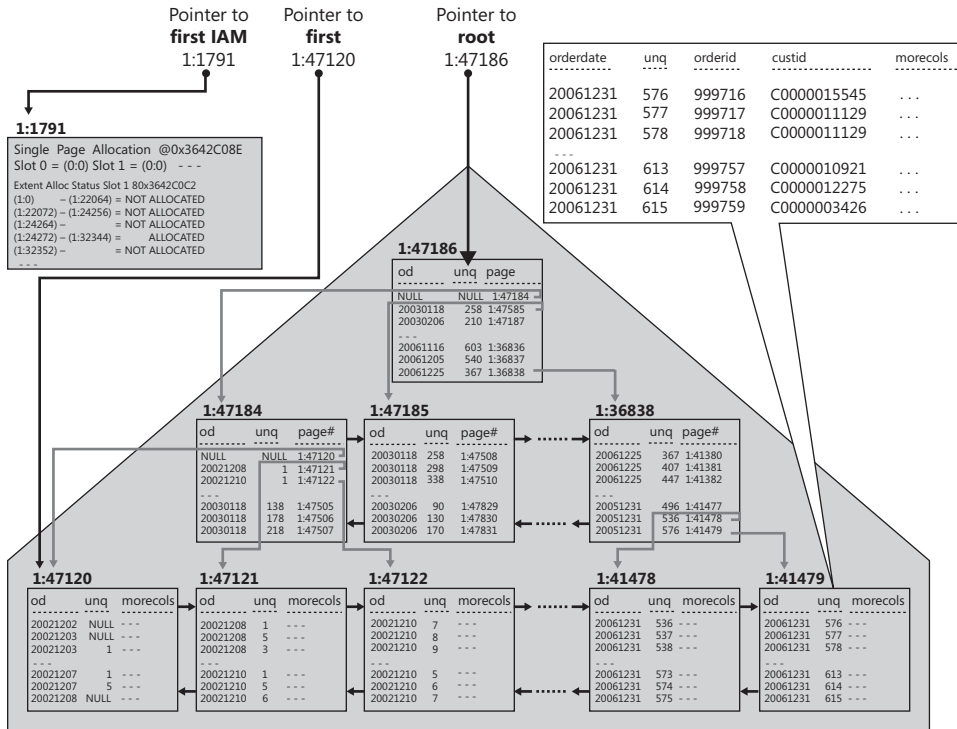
Pointer to **first IAM** 1:1791

Pointer to **first** 1:47120

Pointer to **root** 1:47186

| orderdate | unq | orderid | custid | morecols |
|---|---|---|---|---|
| 20061231 | 576 | 999716 | C0000015545 | . . . |
| 20061231 | 577 | 999717 | C0000011129 | . . . |
| 20061231 | 578 | 999718 | C0000011129 | . . . |
| . . . | | | | |
| 20061231 | 613 | 999757 | C0000010921 | . . . |
| 20061231 | 614 | 999758 | C0000012275 | . . . |
| 20061231 | 615 | 999759 | C0000003426 | . . . |

**1:1791**
Single Page Allocation @0x3642C08E
Slot 0 = (0:0) Slot 1 = (0:0) - - -
Extent Alloc Status Slot 1 80x3642C0C2
(1:0) – (1:22064) = NOT ALLOCATED
(1:22072) – (1:24256) = NOT ALLOCATED
(1:24264) – = NOT ALLOCATED
(1:24272) – (1:32344) = ALLOCATED
(1:32352) – = NOT ALLOCATED
- - -

**1:47186**
| od | unq | page |
|---|---|---|
| NULL | NULL | 1:47184 |
| 20030118 | 258 | 1:47585 |
| 20030206 | 210 | 1:47187 |
| - - - | | |
| 20061116 | 603 | 1:36836 |
| 20061205 | 540 | 1:36837 |
| 20061225 | 367 | 1:36838 |

**1:47184**
| od | unq | page# |
|---|---|---|
| NULL | NULL | 1:47120 |
| 20021208 | 1 | 1:47121 |
| 20021210 | 1 | 1:47122 |
| - - - | | |
| 20030118 | 138 | 1:47505 |
| 20030118 | 178 | 1:47506 |
| 20030118 | 218 | 1:47507 |

**1:47185**
| od | unq | page# |
|---|---|---|
| 20030118 | 258 | 1:47508 |
| 20030118 | 298 | 1:47509 |
| 20030118 | 338 | 1:47510 |
| - - - | | |
| 20030206 | 90 | 1:47829 |
| 20030206 | 130 | 1:47830 |
| 20030206 | 170 | 1:47831 |

**1:36838**
| od | unq | page# |
|---|---|---|
| 20061225 | 367 | 1:41380 |
| 20061225 | 407 | 1:41381 |
| 20061225 | 447 | 1:41382 |
| - - - | | |
| 20051231 | 496 | 1:41477 |
| 20051231 | 536 | 1:41478 |
| 20051231 | 576 | 1:41479 |

**1:47120**
| od | unq | morecols |
|---|---|---|
| 20021202 | NULL | - - - |
| 20021203 | NULL | - - - |
| 20021203 | 1 | - - - |
| - - - | | |
| 20021207 | 1 | - - - |
| 20021207 | 5 | - - - |
| 20021208 | NULL | - - - |

**1:47121**
| od | unq | morecols |
|---|---|---|
| 20021208 | 1 | - - - |
| 20021208 | 5 | - - - |
| 20021208 | 3 | - - - |
| - - - | | |
| 20021210 | 1 | - - - |
| 20021210 | 5 | - - - |
| 20021210 | 6 | - - - |

**1:47122**
| od | unq | morecols |
|---|---|---|
| 20021210 | 7 | - - - |
| 20021210 | 8 | - - - |
| 20021210 | 9 | - - - |
| - - - | | |
| 20021210 | 5 | - - - |
| 20021210 | 6 | - - - |
| 20021210 | 7 | - - - |

**1:41478**
| od | unq | morecols |
|---|---|---|
| 20061231 | 536 | - - - |
| 20061231 | 537 | - - - |
| 20061231 | 538 | - - - |
| - - - | | |
| 20061231 | 573 | - - - |
| 20061231 | 574 | - - - |
| 20061231 | 575 | - - - |

**1:41479**
| od | unq | morecols |
|---|---|---|
| 20061231 | 576 | - - - |
| 20061231 | 577 | - - - |
| 20061231 | 578 | - - - |
| - - - | | |
| 20061231 | 613 | - - - |
| 20061231 | 614 | - - - |
| 20061231 | 615 | - - - |